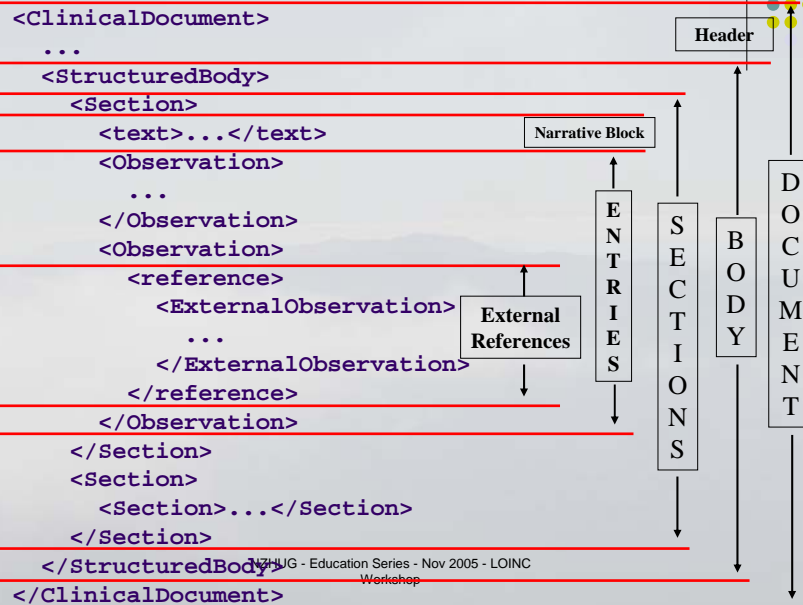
<ClinicalDocument>
...
<StructuredBody>
<Section>
<text>...</text>
<Observation>
...
</Observation>
<Observation>
<reference>
<ExternalObservation>
...
</ExternalObservation>
</reference>
</Observation>
</Section>
<Section>
<Section>...</Section>
</Section>
</StructuredBody>
</ClinicalDocument>

Header

Narrative Block

External References

ENTRIES

SECTIONS

BODY

DOCUMENT

NZHUG - Education Series - Nov 2005 - LOINC Workshop